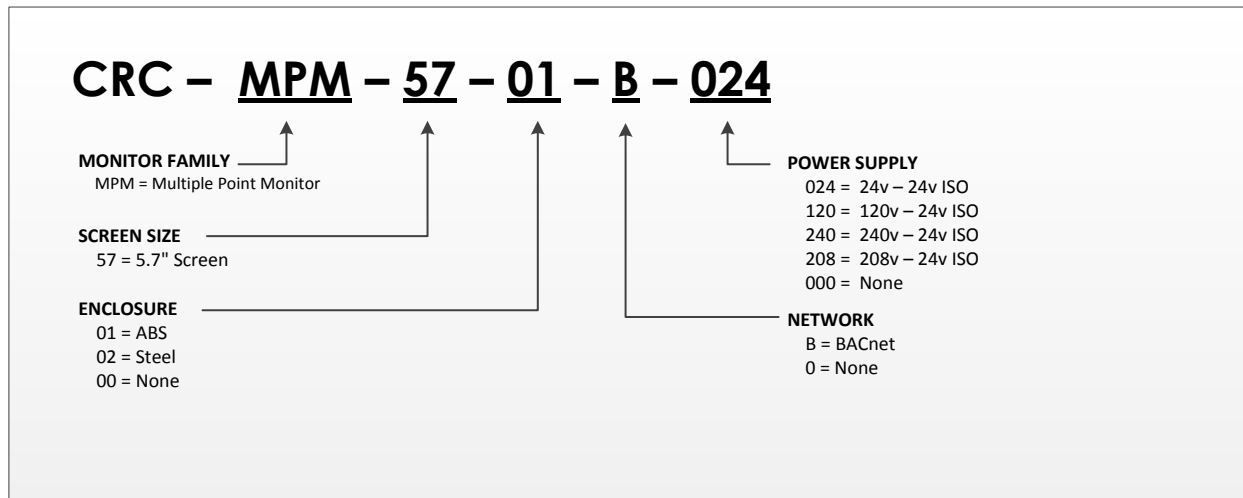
CRC – MPM – 57 – 01 – B – 024

MONITOR FAMILY
MPM = Multiple Point Monitor

SCREEN SIZE
57 = 5.7" Screen

ENCLOSURE
01 = ABS
02 = Steel
00 = None

POWER SUPPLY
024 = 24v – 24v ISO
120 = 120v – 24v ISO
240 = 240v – 24v ISO
208 = 208v – 24v ISO
000 = None

NETWORK
B = BACnet
0 = None